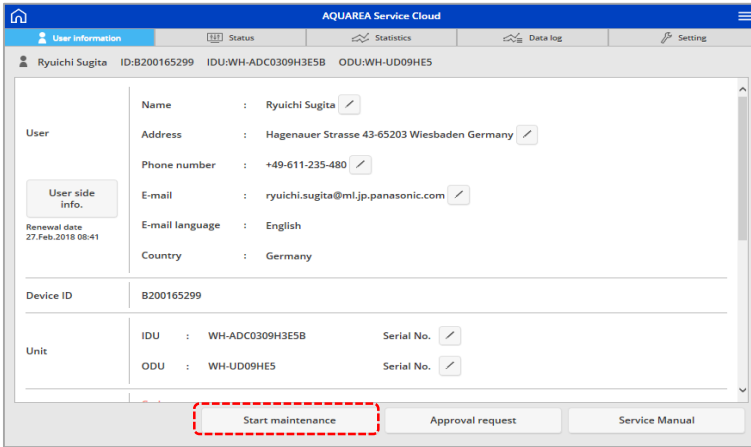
AQUAREA Service Cloud

User information | Status | Statistics | Data log | Setting

Ryuichi Sugita ID:B200165299 IDU:WH-ADC0309H3E5B ODU:WH-UD09HE5

| | | |
|---|---|---|
| User | Name : | Ryuichi Sugita |
| | Address : | Hagenauer Strasse 43-65203 Wiesbaden Germany |
| | Phone number : | +49-611-235-480 |
| User side info. | E-mail : | ryuichi.sugita@ml.jp.panasonic.com |
| Renewal date 27.Feb.2018 08:41 | E-mail language : | English |
| | Country : | Germany |
| Device ID | B200165299 | |
| Unit | IDU : WH-ADC0309H3E5B | Serial No. |
| | ODU : WH-UD09HE5 | Serial No. |

Start maintenance | Approval request | Service Manual